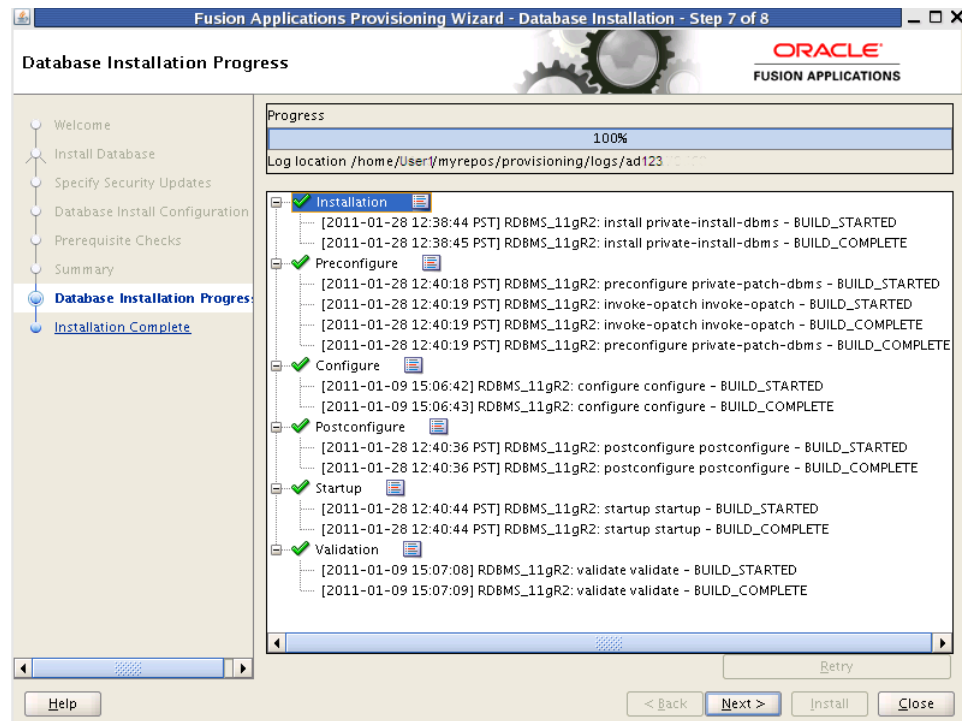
Fusion Applications Provisioning Wizard - Database Installation - Step 7 of 8

Database Installation Progress

ORACLE
FUSION APPLICATIONS

Welcome
Install Database
Specify Security Updates
Database Install Configuration
Prerequisite Checks
Summary
Database Installation Progres
Installation Complete

Progress
100%
Log location /home/User1/myrepos/provisioning/logs/ad123

Installation
[2011-01-28 12:38:44 PST] RDBMS_11gR2: install private-install-dbms - BUILD_STARTED
[2011-01-28 12:38:45 PST] RDBMS_11gR2: install private-install-dbms - BUILD_COMPLETE
Preconfigure
[2011-01-28 12:40:18 PST] RDBMS_11gR2: preconfigure private-patch-dbms - BUILD_STARTED
[2011-01-28 12:40:19 PST] RDBMS_11gR2: invoke-opatch invoke-opatch - BUILD_STARTED
[2011-01-28 12:40:19 PST] RDBMS_11gR2: invoke-opatch invoke-opatch - BUILD_COMPLETE
[2011-01-28 12:40:19 PST] RDBMS_11gR2: preconfigure private-patch-dbms - BUILD_COMPLETE
Configure
[2011-01-09 15:06:42] RDBMS_11gR2: configure configure - BUILD_STARTED
[2011-01-09 15:06:43] RDBMS_11gR2: configure configure - BUILD_COMPLETE
Postconfigure
[2011-01-28 12:40:36 PST] RDBMS_11gR2: postconfigure postconfigure - BUILD_STARTED
[2011-01-28 12:40:36 PST] RDBMS_11gR2: postconfigure postconfigure - BUILD_COMPLETE
Startup
[2011-01-28 12:40:44 PST] RDBMS_11gR2: startup startup - BUILD_STARTED
[2011-01-28 12:40:44 PST] RDBMS_11gR2: startup startup - BUILD_COMPLETE
Validation
[2011-01-09 15:07:08] RDBMS_11gR2: validate validate - BUILD_STARTED
[2011-01-09 15:07:09] RDBMS_11gR2: validate validate - BUILD_COMPLETE

Retry

Help
< Back
Next >
Install
Close